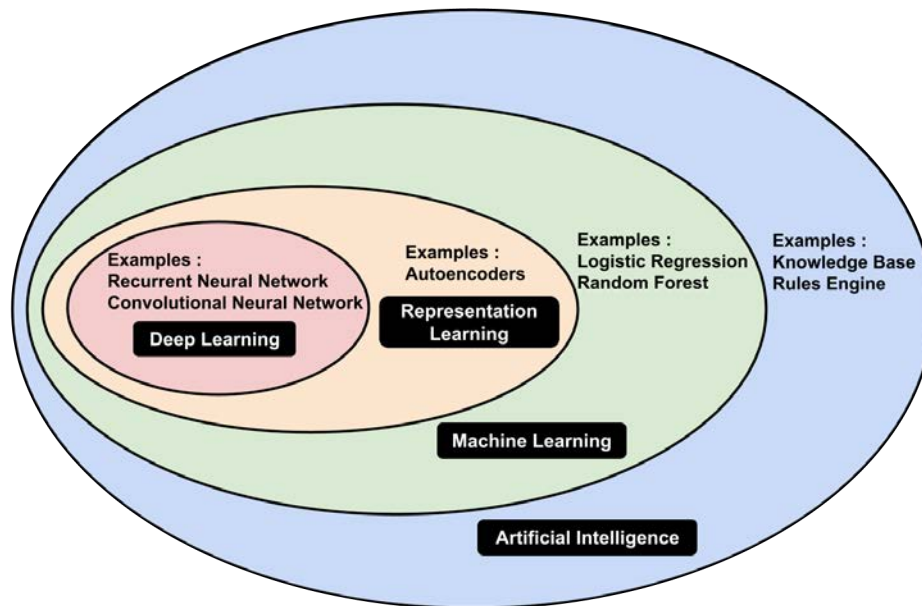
Examples :
Recurrent Neural Network
Convolutional Neural Network

Deep Learning

Examples :
Autoencoders

Representation Learning

Examples :
Logistic Regression
Random Forest

Examples :
Knowledge Base
Rules Engine

Machine Learning

Artificial Intelligence